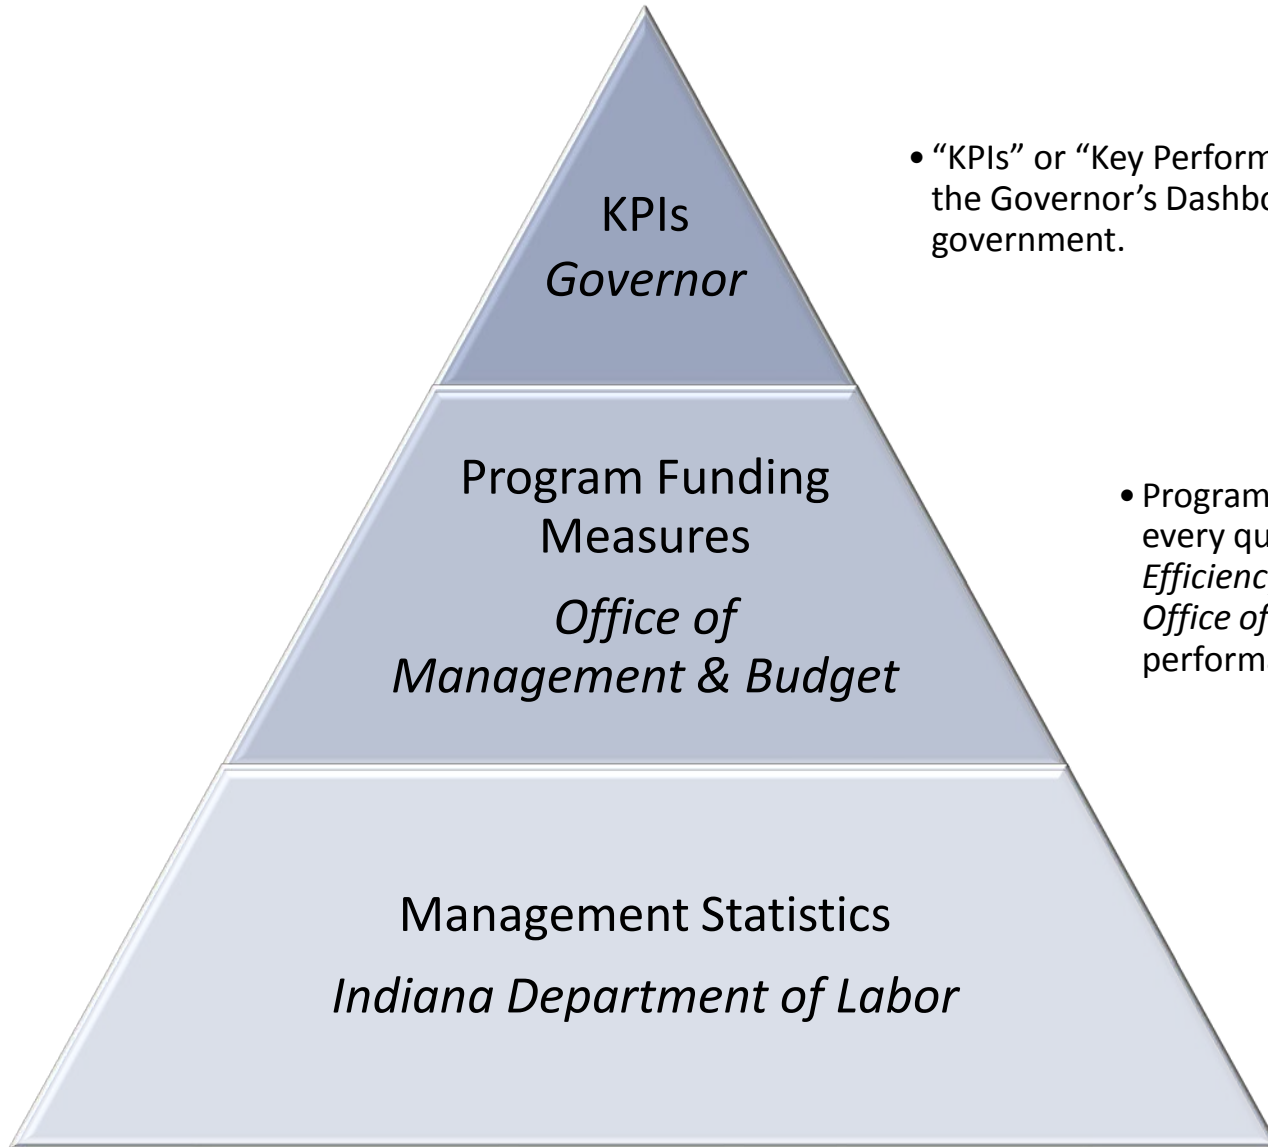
KPIs
*Governor*

• "KPIs" or "Key Perform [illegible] the Governor's Dashbo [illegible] government.

Program Funding Measures
*Office of Management & Budget*

• Program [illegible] every qu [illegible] *Efficienc* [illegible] *Office of* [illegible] perform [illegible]

Management Statistics
*Indiana Department of Labor*